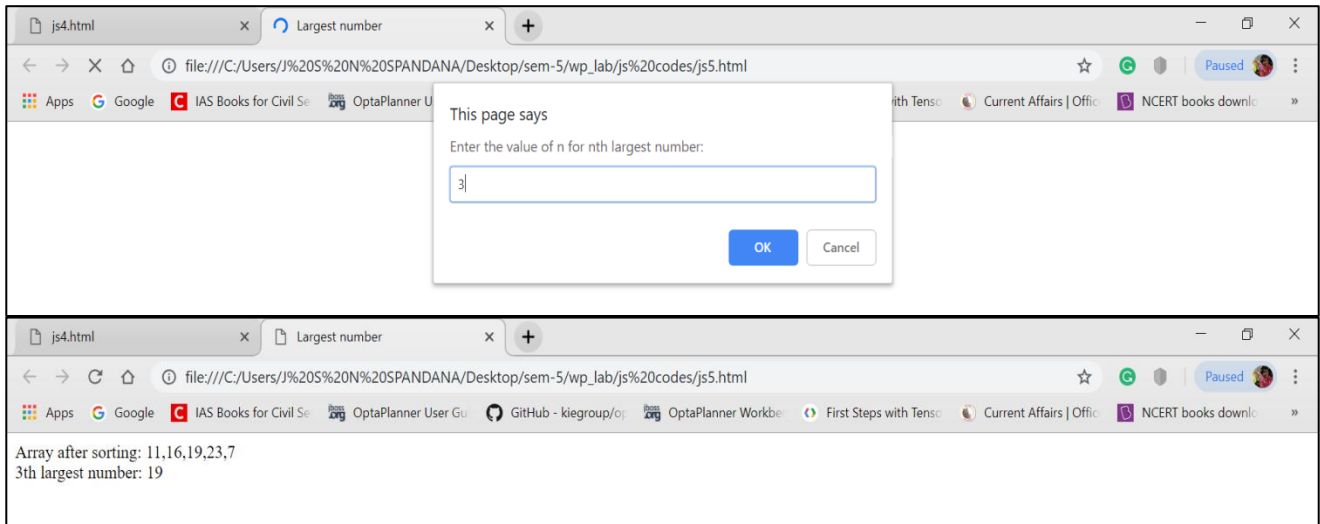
js4.html × Largest number × +

file:///C:/Users/J%20S%20N%20SPANDANA/Desktop/sem-5/wp_lab/js%20codes/js5.html

Paused

Apps Google IAS Books for Civil Se OptaPlanner U with Tenso Current Affairs | Offic NCERT books downlo »

This page says

Enter the value of n for nth largest number:

3

OK Cancel

js4.html × Largest number × +

file:///C:/Users/J%20S%20N%20SPANDANA/Desktop/sem-5/wp_lab/js%20codes/js5.html

Paused

Apps Google IAS Books for Civil Se OptaPlanner User Gu GitHub - kiegroup/op OptaPlanner Workbe First Steps with Tenso Current Affairs | Offic NCERT books downlo »

Array after sorting: 11,16,19,23,7
3th largest number: 19